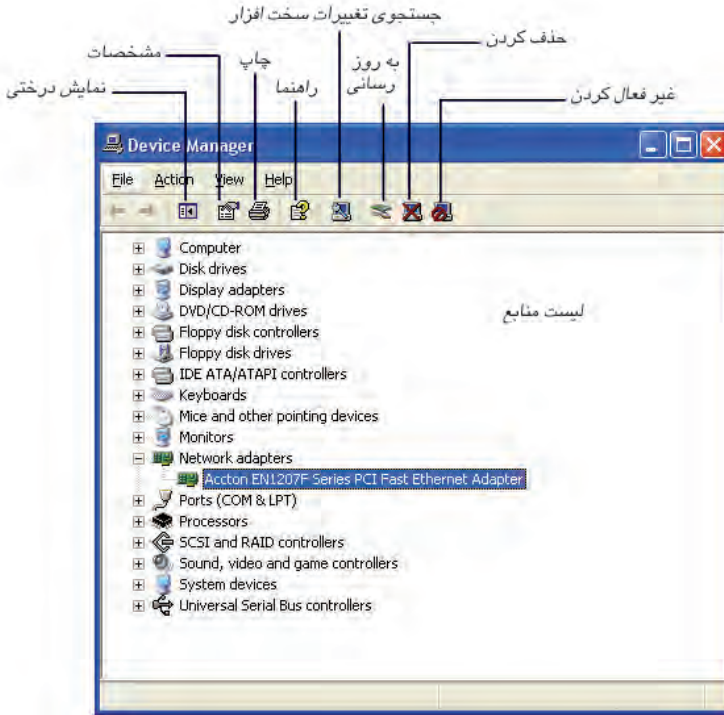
جستجوی تغییرات سخت افزار
حذف کردن
مشخصات
چاپ
به روز رسانی
نمایش درختی
راهنما
غیر فعال کردن

Device Manager
File Action View Help

Computer
Disk drives
Display adapters
DVD/CD-ROM drives
Floppy disk controllers
Floppy disk drives
IDE ATA/ATAPI controllers
Keyboards
Mice and other pointing devices
Monitors
Network adapters
Accton EN1207F Series PCI Fast Ethernet Adapter
Ports (COM & LPT)
Processors
SCSI and RAID controllers
Sound, video and game controllers
System devices
Universal Serial Bus controllers

لیست منابع